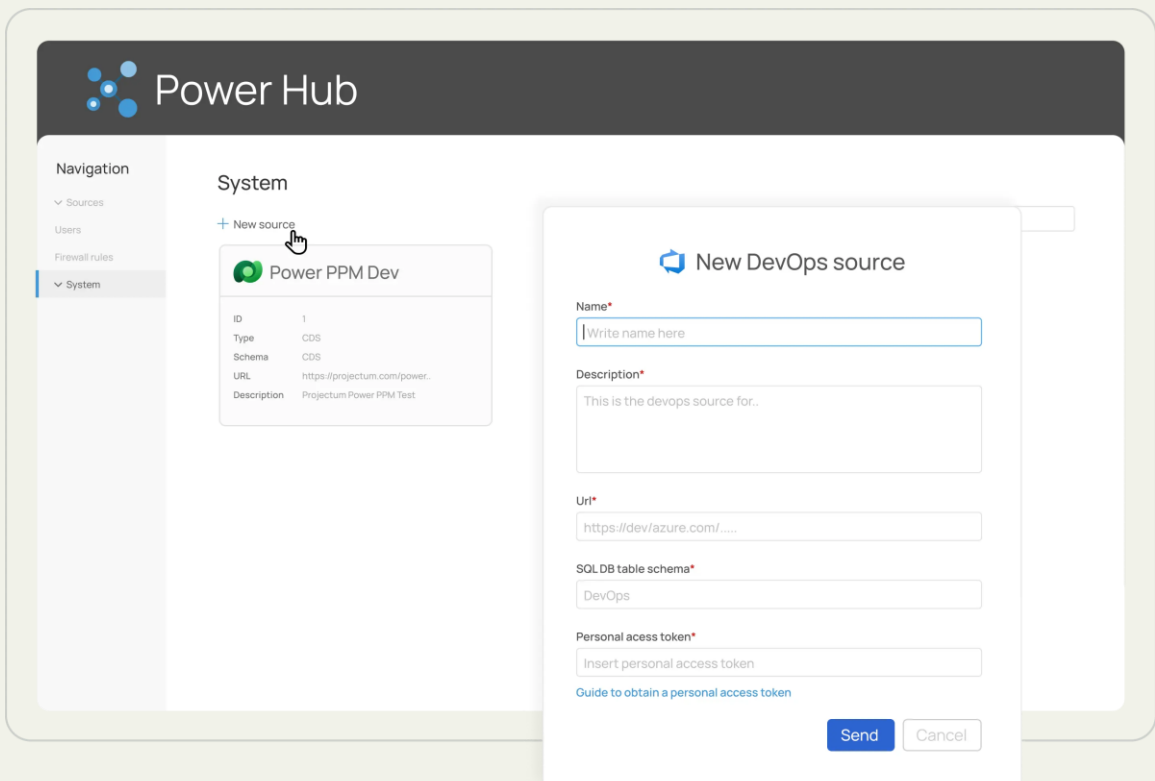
Power Hub

Navigation

Sources
Users
Firewall rules
System

System

+ New source

Power PPM Dev

| ID | 1 |
|---|---|
| Type | CDS |
| Schema | CDS |
| URL | https://projectum.com/power.. |
| Description | Projectum Power PPM Test |

New DevOps source

Name*
Write name here

Description*
This is the devops source for..

Url*
https://dev/azure.com/.....

SQL DB table schema*
DevOps

Personal acess token*
Insert personal access token

Guide to obtain a personal access token

Send Cancel